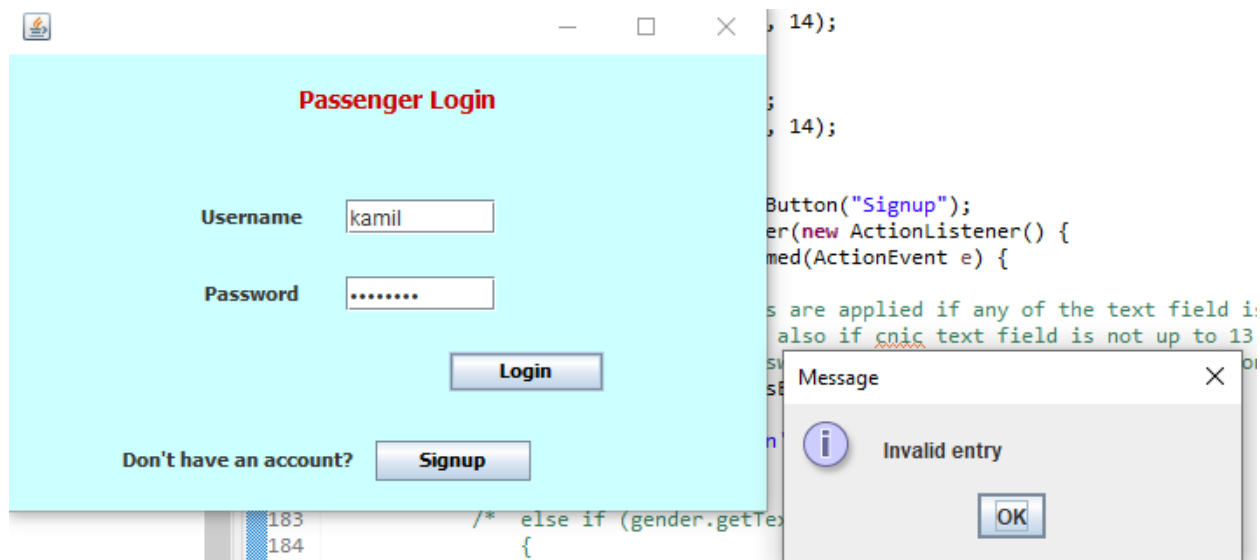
Passenger Login

Username kamil

Password ••••••••

Login

Don't have an account? Signup

, 14);

;
, 14);

Button("Signup");
er(new ActionListener() {
med(ActionEvent e) {

s are applied if any of the text field is
also if cnic text field is not up to 13
sw
sE

n

183 /* else if (gender.getTex
184 {

Message

Invalid entry

OK